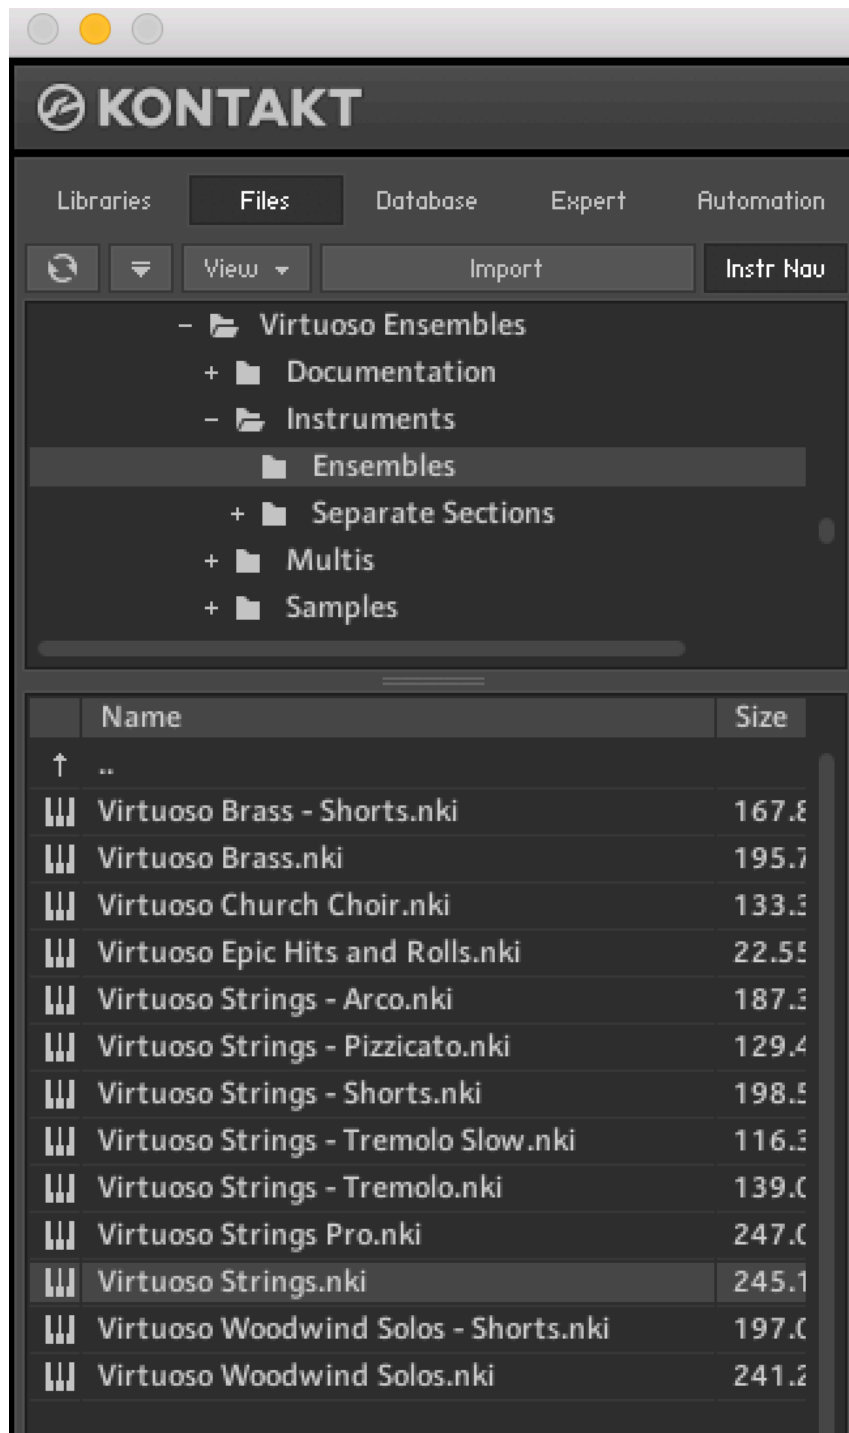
KONTAKT

Libraries Files Database Expert Automation

View Import Instr Nav

− Virtuoso Ensembles
+ Documentation
− Instruments
Ensembles
+ Separate Sections
+ Multis
+ Samples

| | Name | Size |
|---|---|---|
| ↑ | .. | |
| | Virtuoso Brass - Shorts.nki | 167.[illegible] |
| | Virtuoso Brass.nki | 195.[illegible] |
| | Virtuoso Church Choir.nki | 133.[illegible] |
| | Virtuoso Epic Hits and Rolls.nki | 22.5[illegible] |
| | Virtuoso Strings - Arco.nki | 187.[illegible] |
| | Virtuoso Strings - Pizzicato.nki | 129.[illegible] |
| | Virtuoso Strings - Shorts.nki | 198.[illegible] |
| | Virtuoso Strings - Tremolo Slow.nki | 116.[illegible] |
| | Virtuoso Strings - Tremolo.nki | 139.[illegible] |
| | Virtuoso Strings Pro.nki | 247.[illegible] |
| | Virtuoso Strings.nki | 245.1 |
| | Virtuoso Woodwind Solos - Shorts.nki | 197.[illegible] |
| | Virtuoso Woodwind Solos.nki | 241.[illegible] |